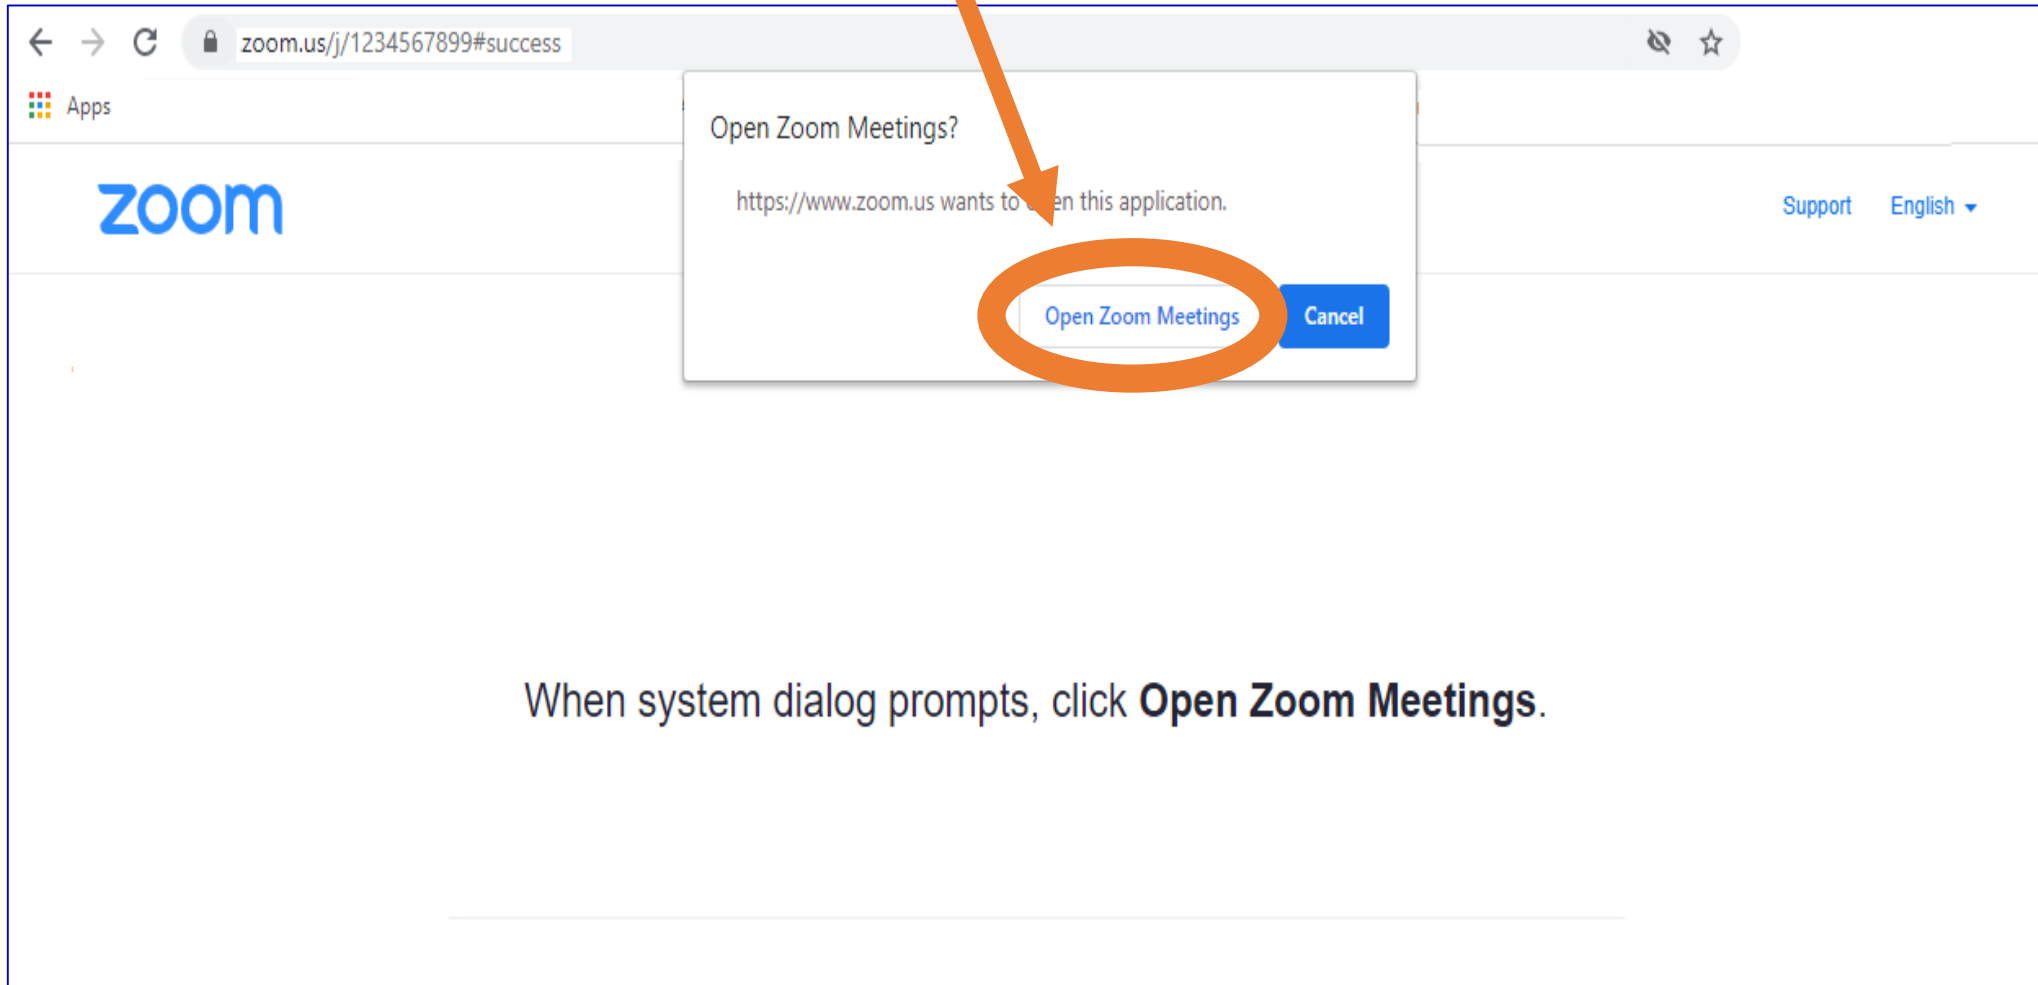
zoom.us/j/1234567899#success

Apps

zoom

Open Zoom Meetings?

https://www.zoom.us wants to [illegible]en this application.

Open Zoom Meetings

Cancel

Support

English

When system dialog prompts, click **Open Zoom Meetings**.